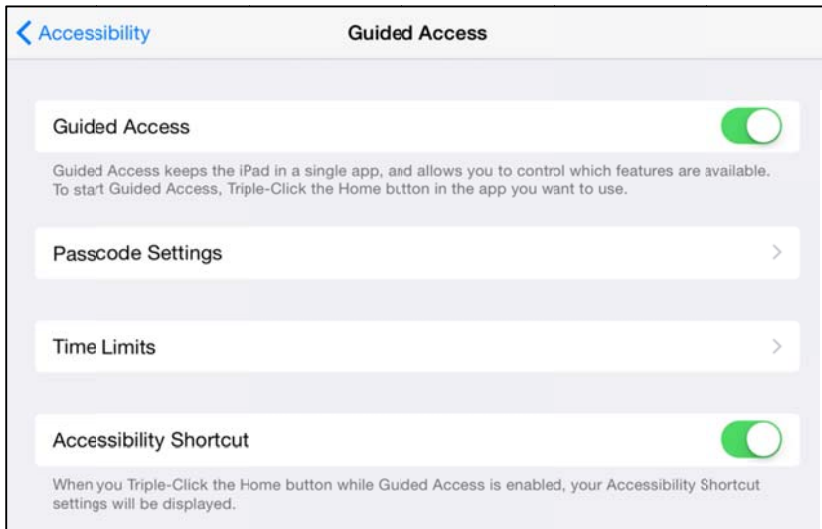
Accessibility

Guided Access

Guided Access

Guided Access keeps the iPad in a single app, and allows you to control which features are available. To start Guided Access, Triple-Click the Home button in the app you want to use.

Passcode Settings

Time Limits

Accessibility Shortcut

When you Triple-Click the Home button while Guded Access is enabled, your Accessibility Shortcut settings will be displayed.